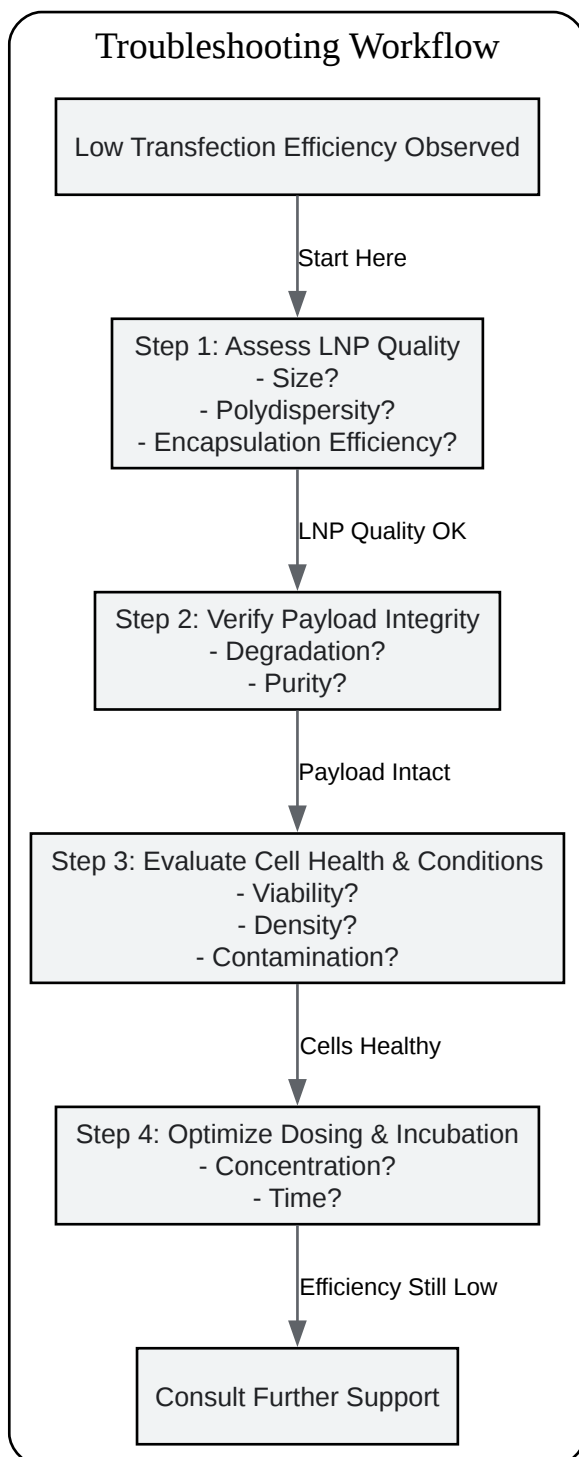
Troubleshooting Workflow

Low Transfection Efficiency Observed

Start Here

Step 1: Assess LNP Quality
- Size?
- Polydispersity?
- Encapsulation Efficiency?

LNP Quality OK

Step 2: Verify Payload Integrity
- Degradation?
- Purity?

Payload Intact

Step 3: Evaluate Cell Health & Conditions
- Viability?
- Density?
- Contamination?

Cells Healthy

Step 4: Optimize Dosing & Incubation
- Concentration?
- Time?

Efficiency Still Low

Consult Further Support